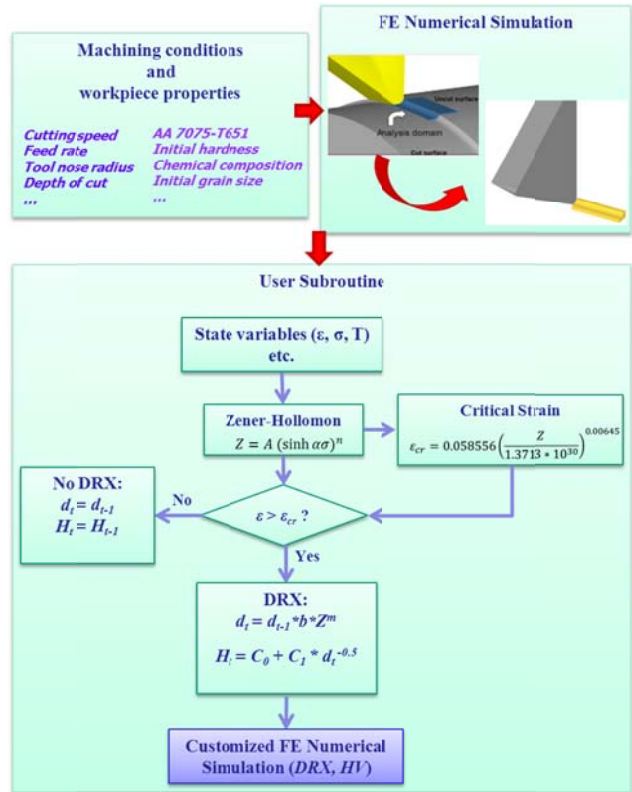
Machining conditions
and
workpiece properties

Cutting speed
Feed rate
Tool nose radius
Depth of cut
...

AA 7075-T651
Initial hardness
Chemical composition
Initial grain size
...

FE Numerical Simulation

Uncut surface
Analysis domain
Cut surface

User Subroutine

State variables (ε, σ, T) etc.

Zener-Hollomon
$Z = A\,(\sinh \alpha\sigma)^n$

Critical Strain
$\varepsilon_{cr} = 0.058556\left(\frac{Z}{1.3713 * 10^{30}}\right)^{0.00645}$

No DRX:
$d_t = d_{t-1}$
$H_t = H_{t-1}$

No

$\varepsilon > \varepsilon_{cr}$ ?

Yes

DRX:
$d_t = d_{t-1} * b * Z^m$
$H_t = C_0 + C_1 * d_t^{-0.5}$

Customized FE Numerical Simulation (DRX, HV)